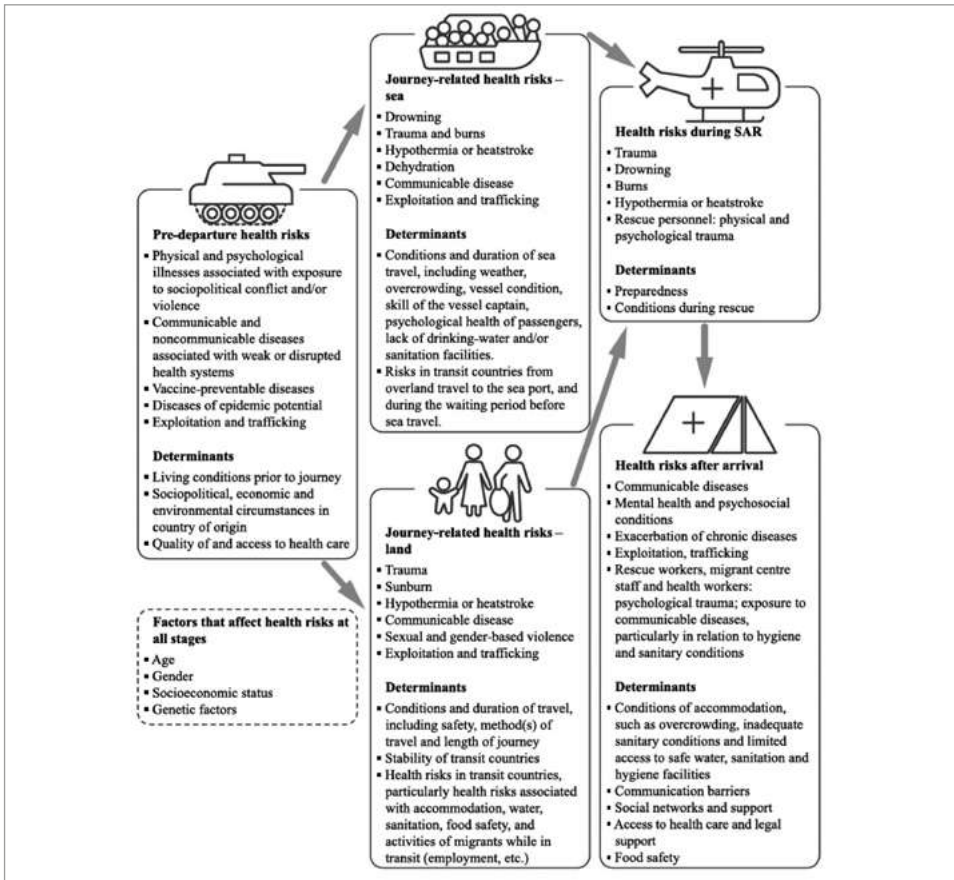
**Pre-departure health risks**
- Physical and psychological illnesses associated with exposure to sociopolitical conflict and/or violence
- Communicable and noncommunicable diseases associated with weak or disrupted health systems
- Vaccine-preventable diseases
- Diseases of epidemic potential
- Exploitation and trafficking

**Determinants**
- Living conditions prior to journey
- Sociopolitical, economic and environmental circumstances in country of origin
- Quality of and access to health care

**Factors that affect health risks at all stages**
- Age
- Gender
- Socioeconomic status
- Genetic factors

**Journey-related health risks – sea**
- Drowning
- Trauma and burns
- Hypothermia or heatstroke
- Dehydration
- Communicable disease
- Exploitation and trafficking

**Determinants**
- Conditions and duration of sea travel, including weather, overcrowding, vessel condition, skill of the vessel captain, psychological health of passengers, lack of drinking-water and/or sanitation facilities.
- Risks in transit countries from overland travel to the sea port, and during the waiting period before sea travel.

**Journey-related health risks – land**
- Trauma
- Sunburn
- Hypothermia or heatstroke
- Communicable disease
- Sexual and gender-based violence
- Exploitation and trafficking

**Determinants**
- Conditions and duration of travel, including safety, method(s) of travel and length of journey
- Stability of transit countries
- Health risks in transit countries, particularly health risks associated with accommodation, water, sanitation, food safety, and activities of migrants while in transit (employment, etc.)

**Health risks during SAR**
- Trauma
- Drowning
- Burns
- Hypothermia or heatstroke
- Rescue personnel: physical and psychological trauma

**Determinants**
- Preparedness
- Conditions during rescue

**Health risks after arrival**
- Communicable diseases
- Mental health and psychosocial conditions
- Exacerbation of chronic diseases
- Exploitation, trafficking
- Rescue workers, migrant centre staff and health workers: psychological trauma; exposure to communicable diseases, particularly in relation to hygiene and sanitary conditions

**Determinants**
- Conditions of accommodation, such as overcrowding, inadequate sanitary conditions and limited access to safe water, sanitation and hygiene facilities
- Communication barriers
- Social networks and support
- Access to health care and legal support
- Food safety